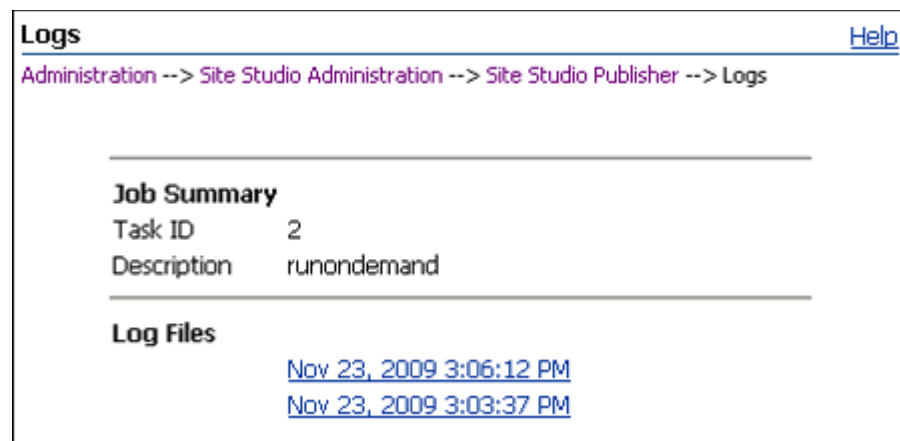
Logs

Help

Administration --> Site Studio Administration --> Site Studio Publisher --> Logs

Job Summary

| Task ID | 2 |
|---|---|
| Description | runondemand |

Log Files

Nov 23, 2009 3:06:12 PM

Nov 23, 2009 3:03:37 PM